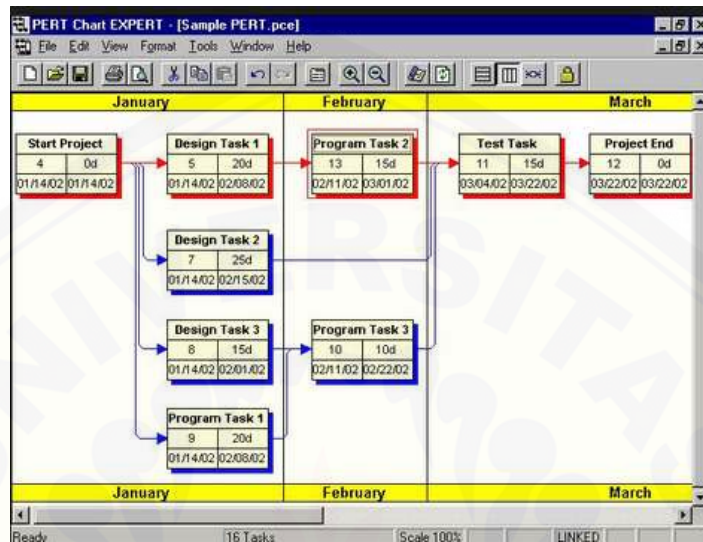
PERT Chart EXPERT - [Sample PERT.pce]

File Edit View Format Tools Window Help

January | February | March

Start Project
4 | 0d
01/14/02 | 01/14/02

Design Task 1
5 | 20d
01/14/02 | 02/08/02

Program Task 2
13 | 15d
02/11/02 | 03/01/02

Test Task
11 | 15d
03/04/02 | 03/22/02

Project End
12 | 0d
03/22/02 | 03/22/02

Design Task 2
7 | 25d
01/14/02 | 02/15/02

Design Task 3
8 | 15d
01/14/02 | 02/01/02

Program Task 3
10 | 10d
02/11/02 | 02/22/02

Program Task 1
9 | 20d
01/14/02 | 02/08/02

January | February | March

Ready | 16 Tasks | Scale 100% | LINKED